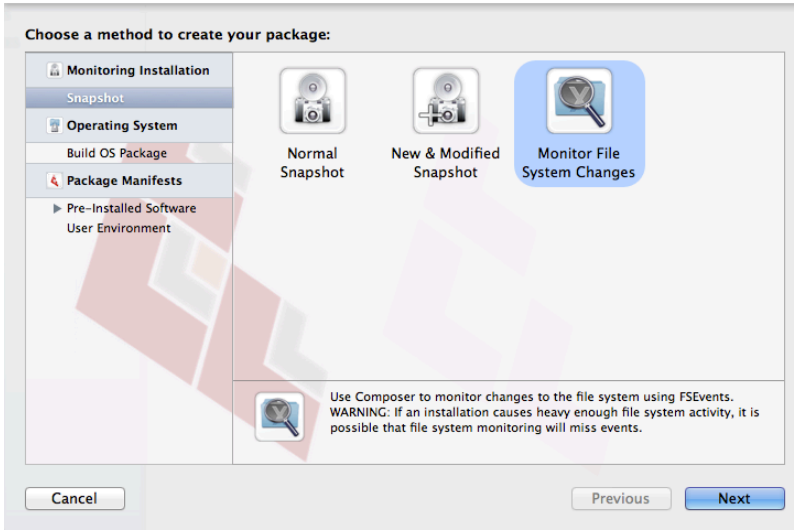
Choose a method to create your package:

Monitoring Installation
Snapshot
Operating System
Build OS Package
Package Manifests
Pre-Installed Software
User Environment

Normal Snapshot

New & Modified Snapshot

Monitor File System Changes

Use Composer to monitor changes to the file system using FSEvents. WARNING: If an installation causes heavy enough file system activity, it is possible that file system monitoring will miss events.

Cancel

Previous

Next